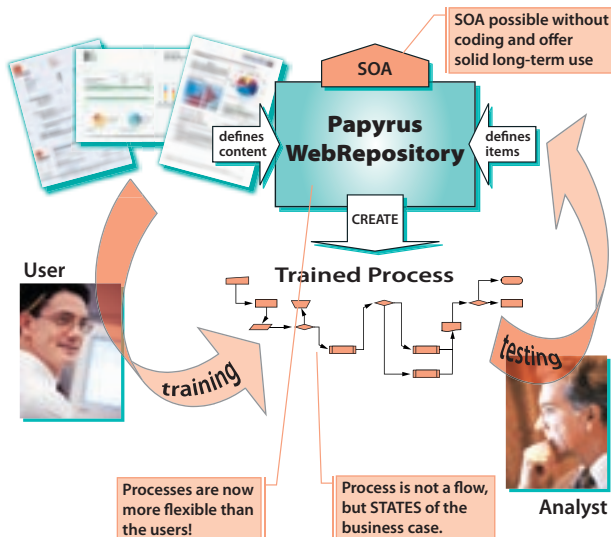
SOA possible without coding and offer solid long-term use

SOA

defines content

Papyrus WebRepository

defines items

CREATE

User

Trained Process

training

testing

Analyst

Processes are now more flexible than the users!

Process is not a flow, but STATES of the business case.